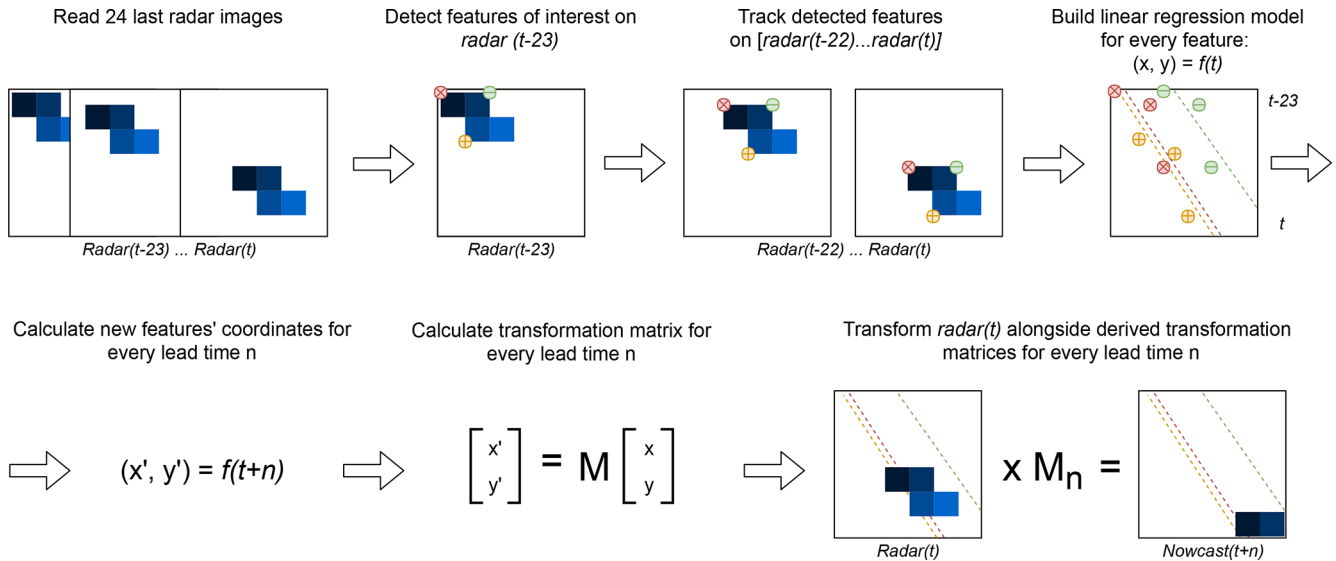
Read 24 last radar images

Radar(t-23) ... Radar(t)

Detect features of interest on *radar (t-23)*

Radar(t-23)

Track detected features on *[radar(t-22)...radar(t)]*

Radar(t-22) ... Radar(t)

Build linear regression model for every feature:
(x, y) = *f(t)*

t-23

t

Calculate new features' coordinates for every lead time n

(x', y') = *f(t+n)*

Calculate transformation matrix for every lead time n

$\begin{bmatrix} x' \\ y' \end{bmatrix} = M \begin{bmatrix} x \\ y \end{bmatrix}$

Transform *radar(t)* alongside derived transformation matrices for every lead time n

x $M_n$ =

Radar(t)

Nowcast(t+n)